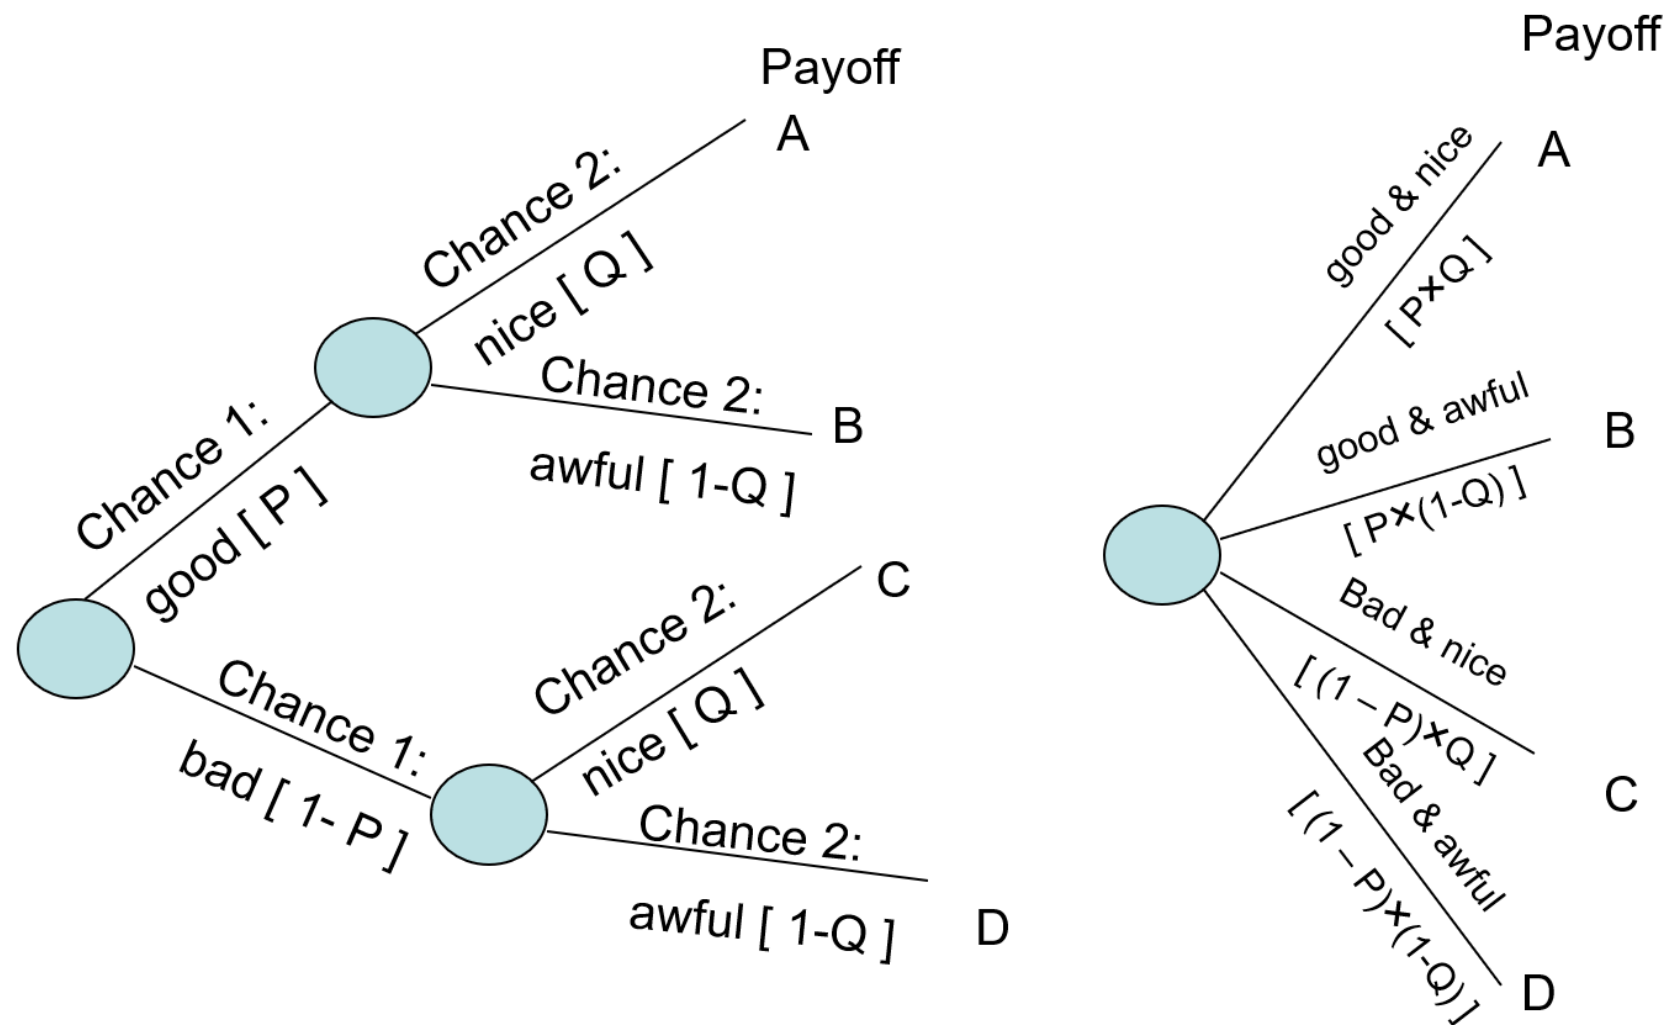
Payoff

Chance 1: good [ P ]

Chance 2: nice [ Q ]

A

Chance 2: awful [ 1-Q ]

B

Chance 1: bad [ 1- P ]

Chance 2: nice [ Q ]

C

Chance 2: awful [ 1-Q ]

D

Payoff

good & nice [ P×Q ]

A

good & awful [ P×(1-Q) ]

B

Bad & nice [ (1 – P)×Q ]

C

Bad & awful [ (1 – P)×(1-Q) ]

D